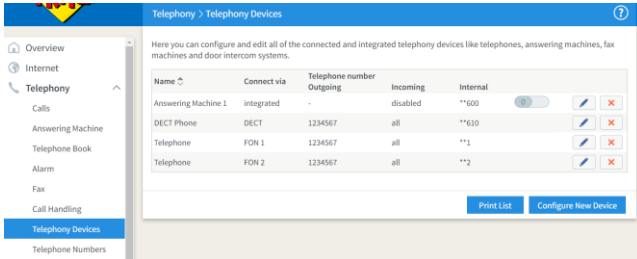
Telephony > Telephony Devices

?

Overview
Internet
Telephony
Calls
Answering Machine
Telephone Book
Alarm
Fax
Call Handling
Telephony Devices
Telephone Numbers

Here you can configure and edit all of the connected and integrated telephony devices like telephones, answering machines, fax machines and door intercom systems.

| Name | Connect via | Telephone number Outgoing | Incoming | Internal |
|---|---|---|---|---|
| Answering Machine 1 | integrated | - | disabled | **600 |
| DECT Phone | DECT | 1234567 | all | **610 |
| Telephone | FON 1 | 1234567 | all | **1 |
| Telephone | FON 2 | 1234567 | all | **2 |

Print List
Configure New Device